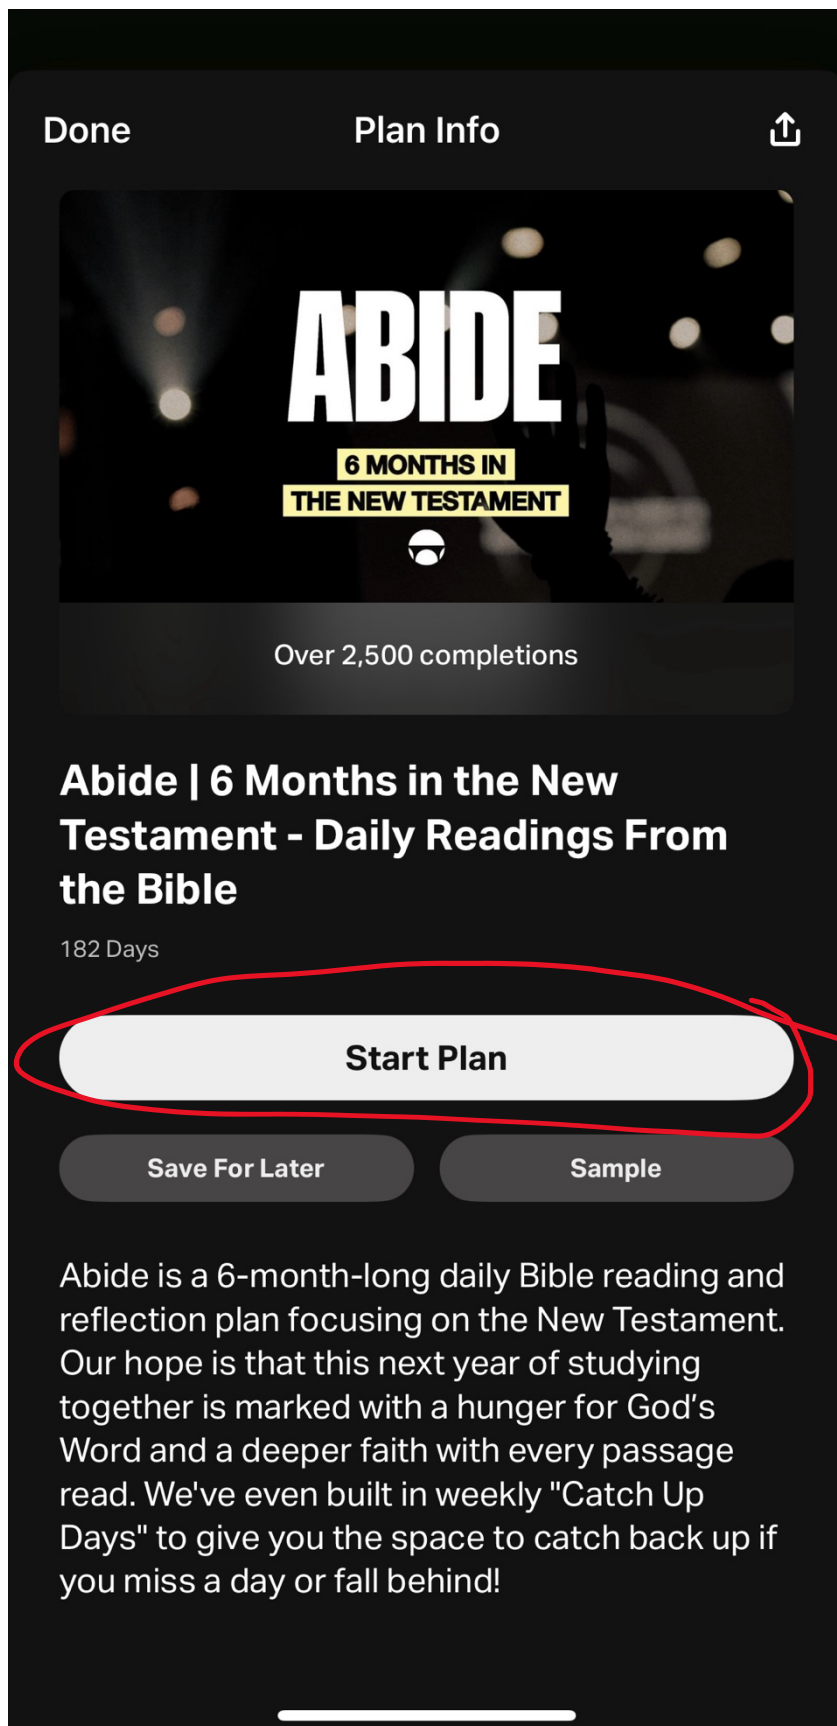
Done Plan Info

ABIDE

6 MONTHS IN
THE NEW TESTAMENT

Over 2,500 completions

Abide | 6 Months in the New Testament - Daily Readings From the Bible

182 Days

Start Plan

Save For Later

Sample

Abide is a 6-month-long daily Bible reading and reflection plan focusing on the New Testament. Our hope is that this next year of studying together is marked with a hunger for God's Word and a deeper faith with every passage read. We've even built in weekly "Catch Up Days" to give you the space to catch back up if you miss a day or fall behind!